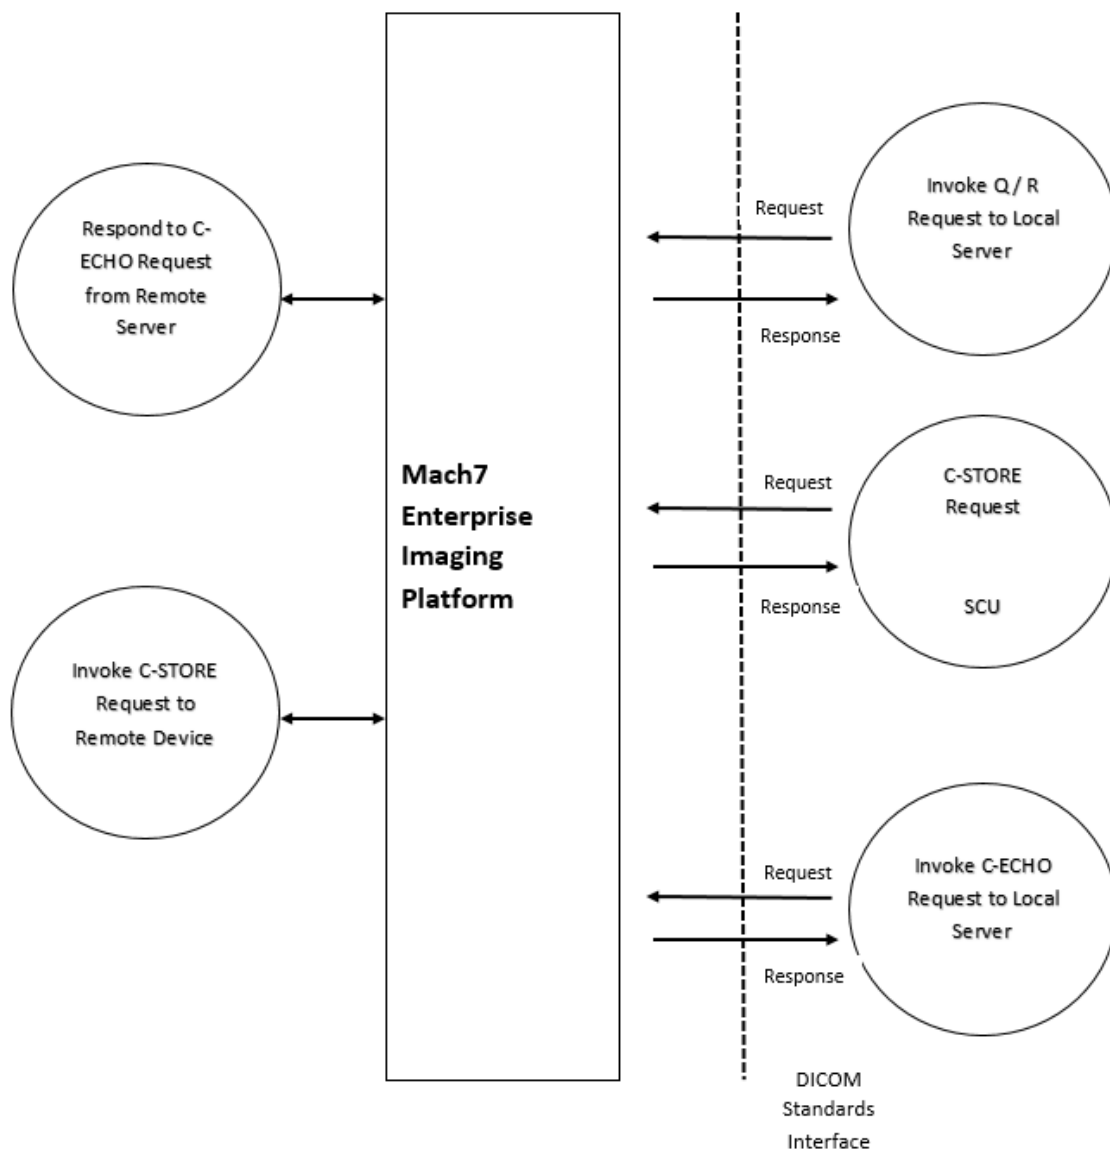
Respond to C-ECHO Request from Remote Server

Invoke C-STORE Request to Remote Device

Mach7 Enterprise Imaging Platform

Request

Response

Invoke Q / R Request to Local Server

Request

Response

C-STORE Request

SCU

Request

Response

Invoke C-ECHO Request to Local Server

DICOM Standards Interface